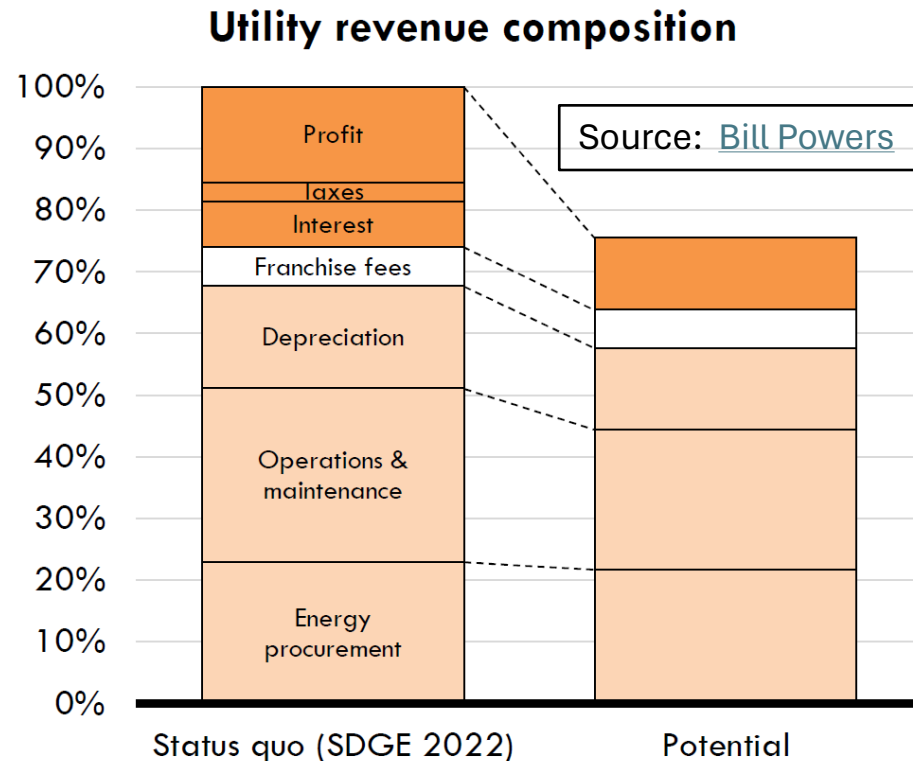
Utility revenue composition

Source: Bill Powers

100%
90%
80%
70%
60%
50%
40%
30%
20%
10%
0%

Profit
Taxes
Interest
Franchise fees
Depreciation
Operations & maintenance
Energy procurement

Status quo (SDGE 2022)
Potential